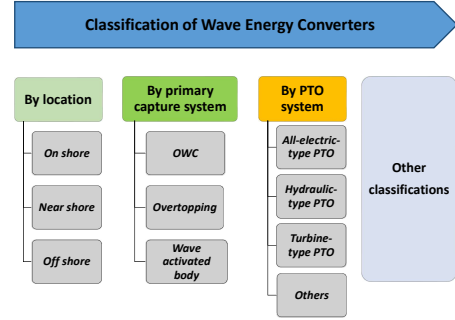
Classification of Wave Energy Converters

By location

On shore

Near shore

Off shore

By primary capture system

OWC

Overtopping

Wave activated body

By PTO system

All-electric-type PTO

Hydraulic-type PTO

Turbine-type PTO

Others

Other classifications